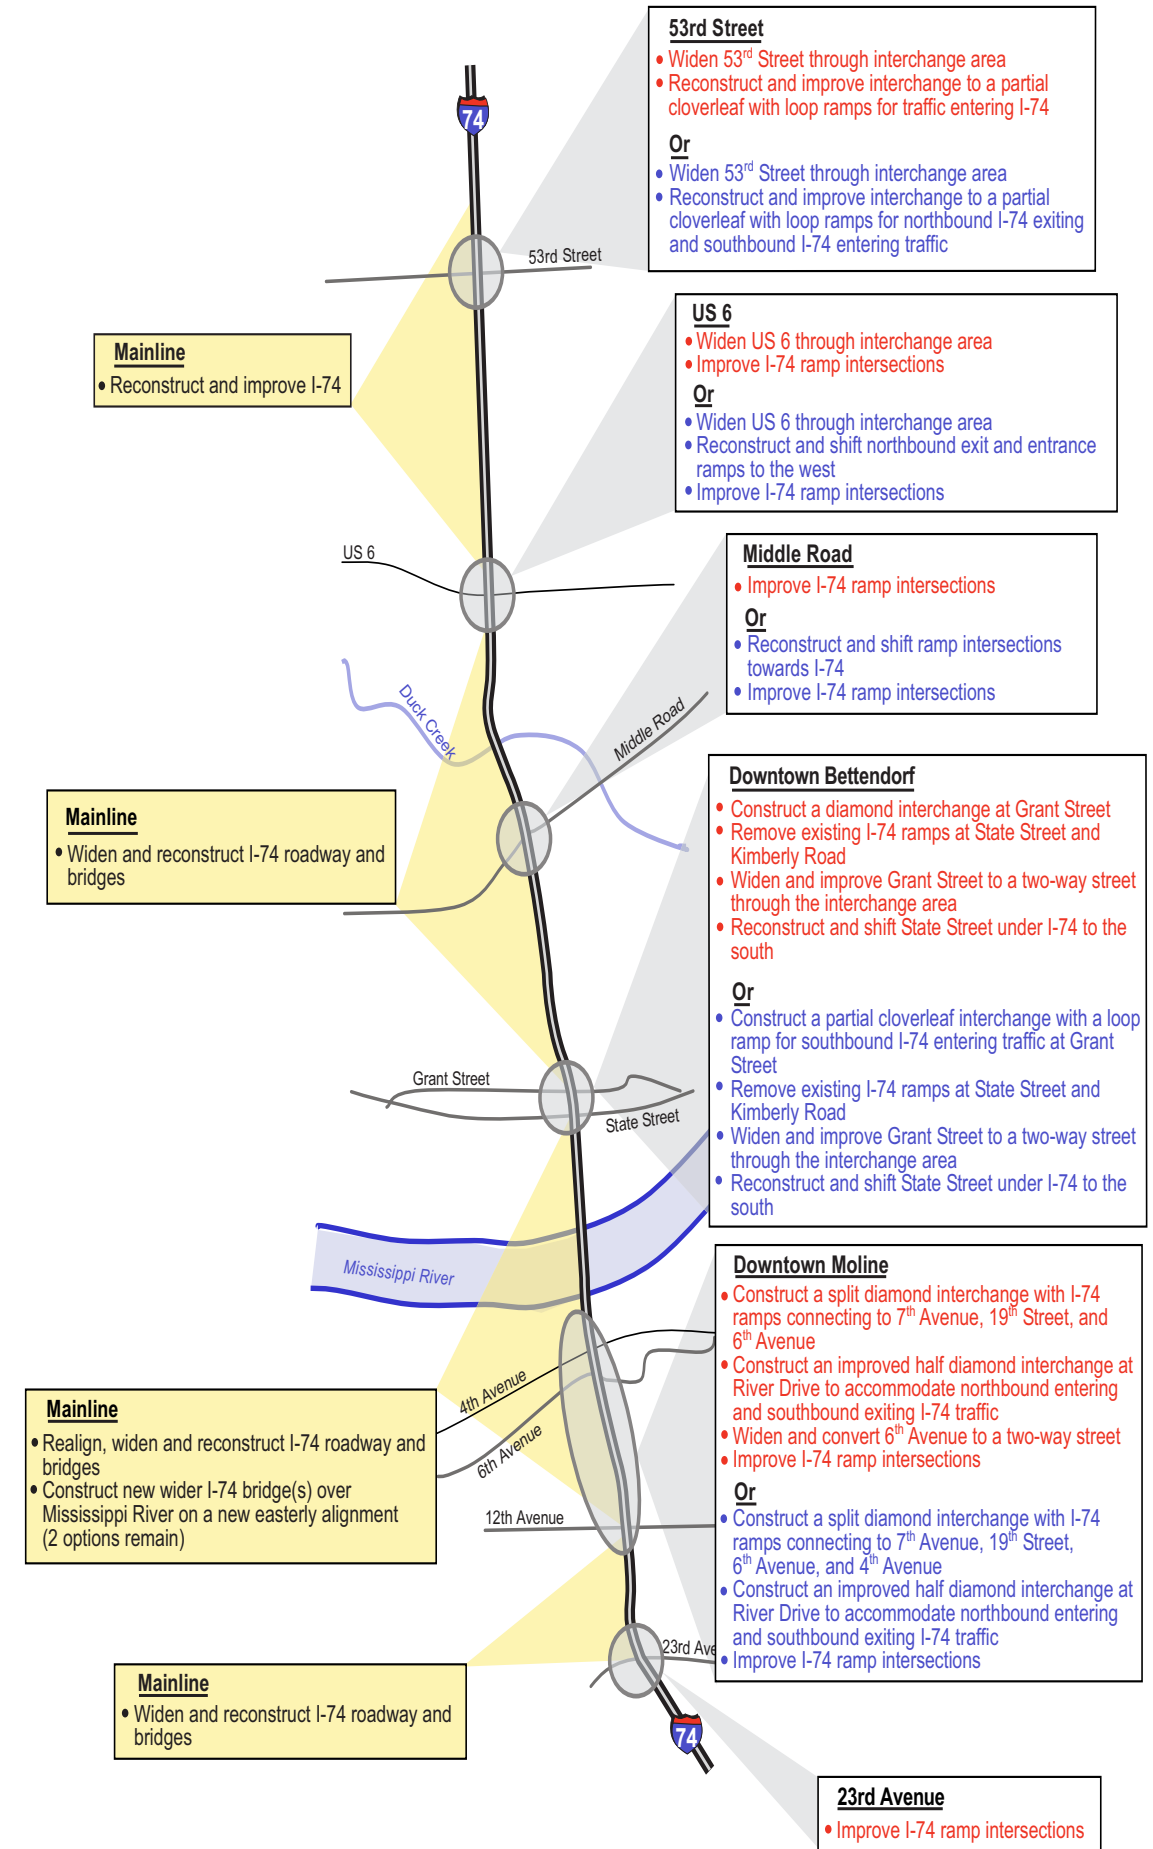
74

53rd Street
• Widen 53$^{rd}$ Street through interchange area
• Reconstruct and improve interchange to a partial cloverleaf with loop ramps for traffic entering I-74

Or
• Widen 53$^{rd}$ Street through interchange area
• Reconstruct and improve interchange to a partial cloverleaf with loop ramps for northbound I-74 exiting and southbound I-74 entering traffic

53rd Street

Mainline
• Reconstruct and improve I-74

US 6
• Widen US 6 through interchange area
• Improve I-74 ramp intersections
Or
• Widen US 6 through interchange area
• Reconstruct and shift northbound exit and entrance ramps to the west
• Improve I-74 ramp intersections

US 6

Middle Road
• Improve I-74 ramp intersections
Or
• Reconstruct and shift ramp intersections towards I-74
• Improve I-74 ramp intersections

Duck Creek

Middle Road

Mainline
• Widen and reconstruct I-74 roadway and bridges

Downtown Bettendorf
• Construct a diamond interchange at Grant Street
• Remove existing I-74 ramps at State Street and Kimberly Road
• Widen and improve Grant Street to a two-way street through the interchange area
• Reconstruct and shift State Street under I-74 to the south

Or
• Construct a partial cloverleaf interchange with a loop ramp for southbound I-74 entering traffic at Grant Street
• Remove existing I-74 ramps at State Street and Kimberly Road
• Widen and improve Grant Street to a two-way street through the interchange area
• Reconstruct and shift State Street under I-74 to the south

Grant Street

State Street

Mississippi River

Downtown Moline
• Construct a split diamond interchange with I-74 ramps connecting to 7$^{th}$ Avenue, 19$^{th}$ Street, and 6$^{th}$ Avenue
• Construct an improved half diamond interchange at River Drive to accommodate northbound entering and southbound exiting I-74 traffic
• Widen and convert 6$^{th}$ Avenue to a two-way street
• Improve I-74 ramp intersections
Or
• Construct a split diamond interchange with I-74 ramps connecting to 7$^{th}$ Avenue, 19$^{th}$ Street, 6$^{th}$ Avenue, and 4$^{th}$ Avenue
• Construct an improved half diamond interchange at River Drive to accommodate northbound entering and southbound exiting I-74 traffic
• Improve I-74 ramp intersections

4th Avenue

6th Avenue

Mainline
• Realign, widen and reconstruct I-74 roadway and bridges
• Construct new wider I-74 bridge(s) over Mississippi River on a new easterly alignment (2 options remain)

12th Avenue

23rd Ave

Mainline
• Widen and reconstruct I-74 roadway and bridges

74

23rd Avenue
• Improve I-74 ramp intersections